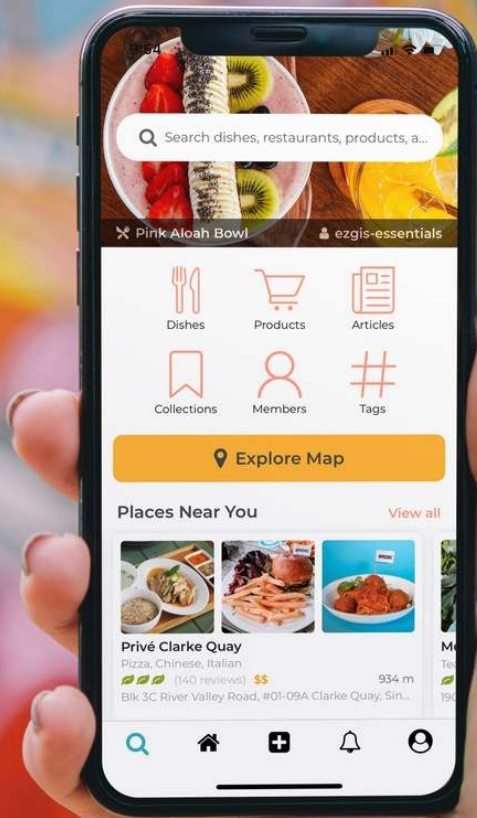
9:54

Search dishes, restaurants, products, a...

Pink Aloah Bowl

ezgis-essentials

Dishes

Products

Articles

Collections

Members

Tags

Explore Map

Places Near You

View all

Privé Clarke Quay

Pizza, Chinese, Italian

(140 reviews) $$

934 m

Blk 3C River Valley Road, #01-09A Clarke Quay, Sin...

Mo

Te

190